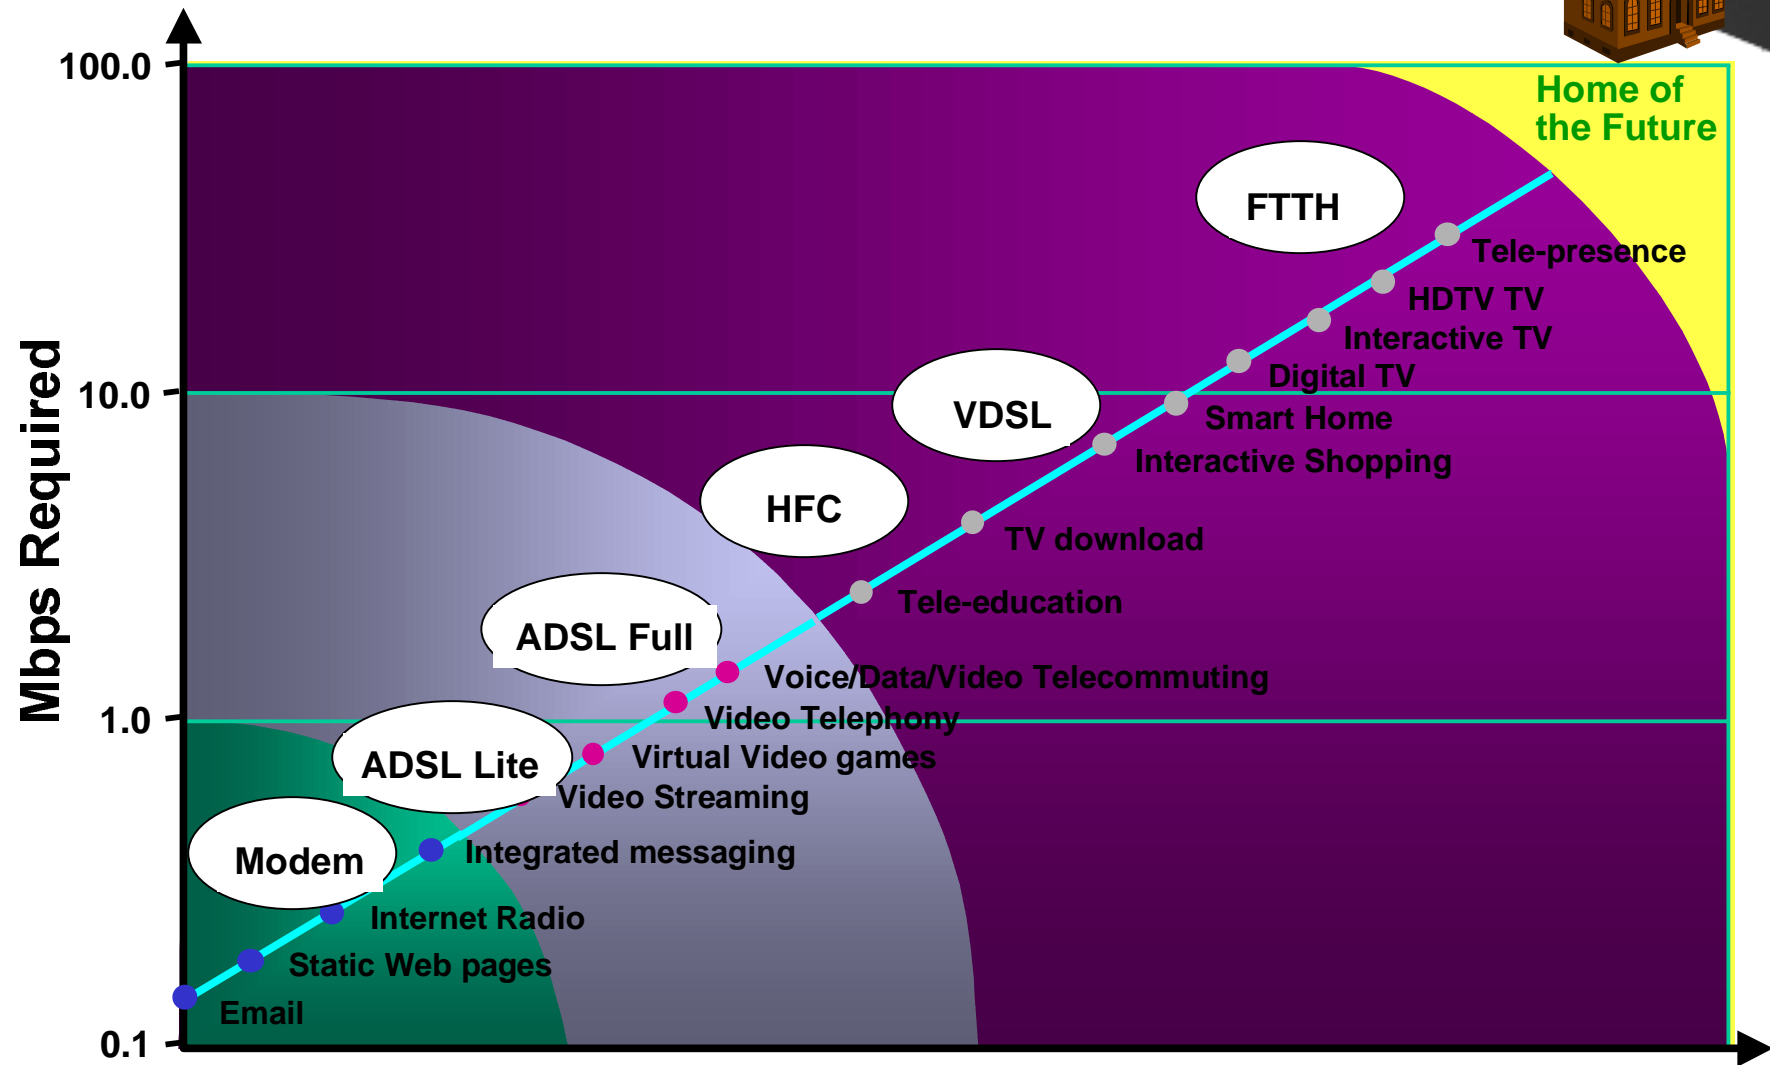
Mbps Required

100.0

10.0

1.0

0.1

Home of the Future

FTTH

VDSL

HFC

ADSL Full

ADSL Lite

Modem

Tele-presence

HDTV TV

Interactive TV

Digital TV

Smart Home

Interactive Shopping

TV download

Tele-education

Voice/Data/Video Telecommuting

Video Telephony

Virtual Video games

Video Streaming

Integrated messaging

Internet Radio

Static Web pages

Email